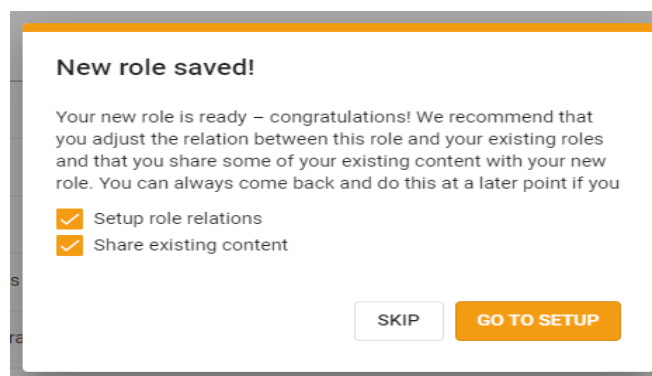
New role saved!

Your new role is ready – congratulations! We recommend that you adjust the relation between this role and your existing roles and that you share some of your existing content with your new role. You can always come back and do this at a later point if you

Setup role relations
Share existing content

SKIP
GO TO SETUP